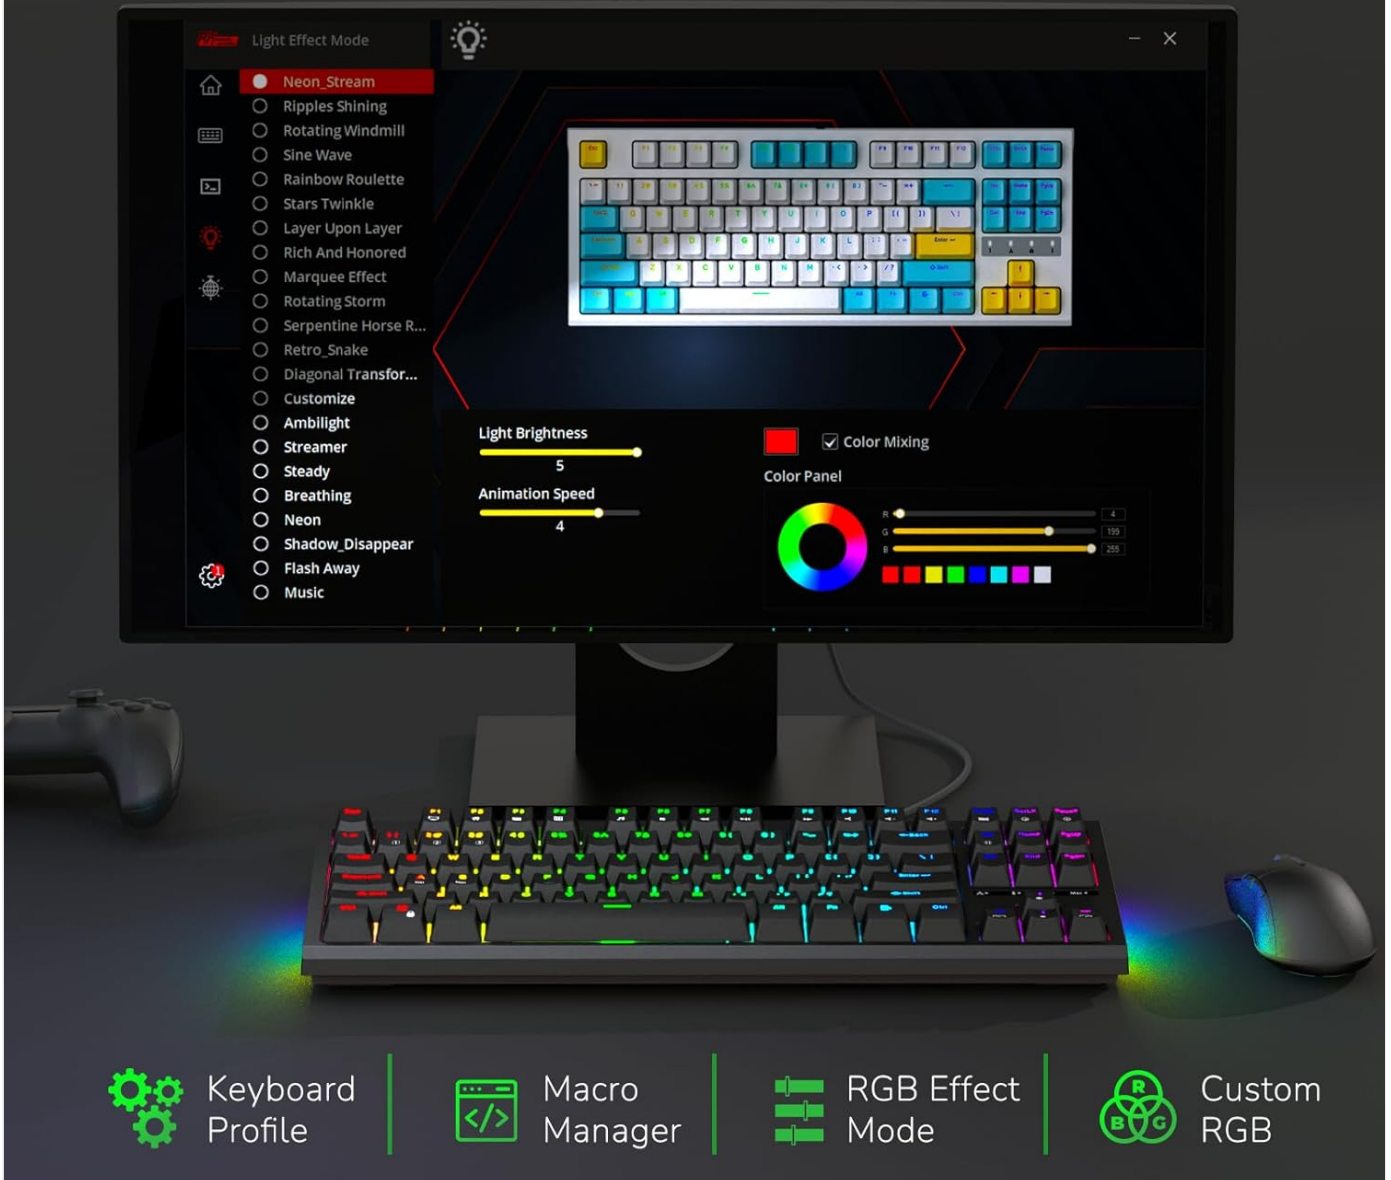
Light Effect Mode

Neon_Stream
Ripples Shining
Rotating Windmill
Sine Wave
Rainbow Roulette
Stars Twinkle
Layer Upon Layer
Rich And Honored
Marquee Effect
Rotating Storm
Serpentine Horse R...
Retro_Snake
Diagonal Transfor...
Customize
Ambilight
Streamer
Steady
Breathing
Neon
Shadow_Disappear
Flash Away
Music

Light Brightness
5
Animation Speed
4

Color Mixing
Color Panel
R 4
G 199
B 255

Keyboard Profile

Macro Manager

RGB Effect Mode

Custom RGB